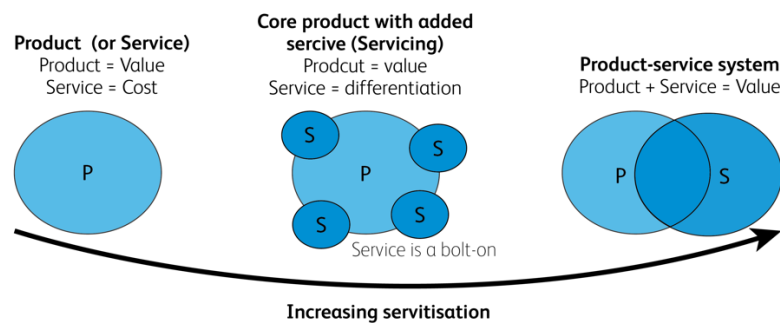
Product (or Service)
Product = Value
Service = Cost

P

Core product with added sercive (Servicing)
Prodcut = value
Service = differentiation

S
S
P
S
S

Service is a bolt-on

Product-service system
Product + Service = Value

P
S

Increasing servitisation